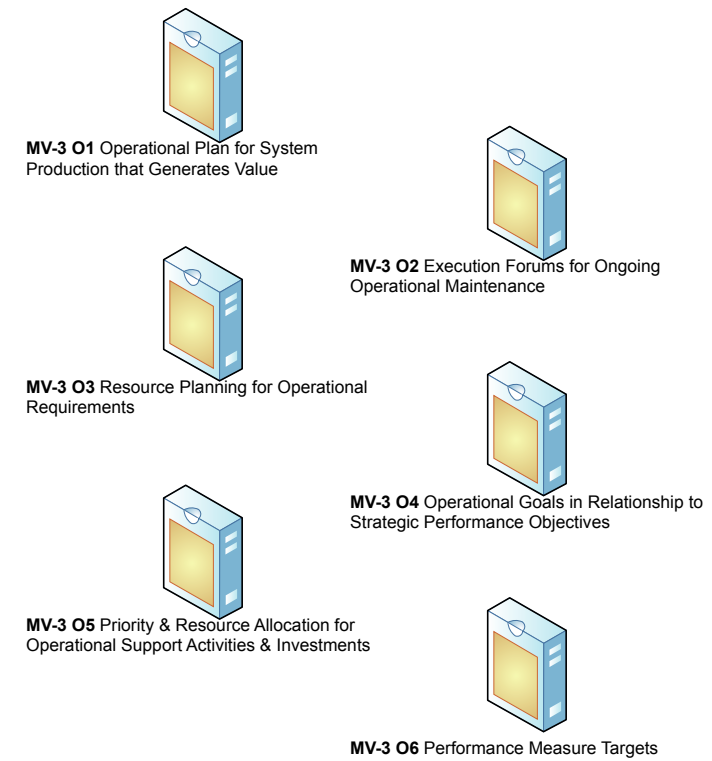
**MV-3 O1** Operational Plan for System Production that Generates Value

**MV-3 O2** Execution Forums for Ongoing Operational Maintenance

**MV-3 O3** Resource Planning for Operational Requirements

**MV-3 O4** Operational Goals in Relationship to Strategic Performance Objectives

**MV-3 O5** Priority & Resource Allocation for Operational Support Activities & Investments

**MV-3 O6** Performance Measure Targets